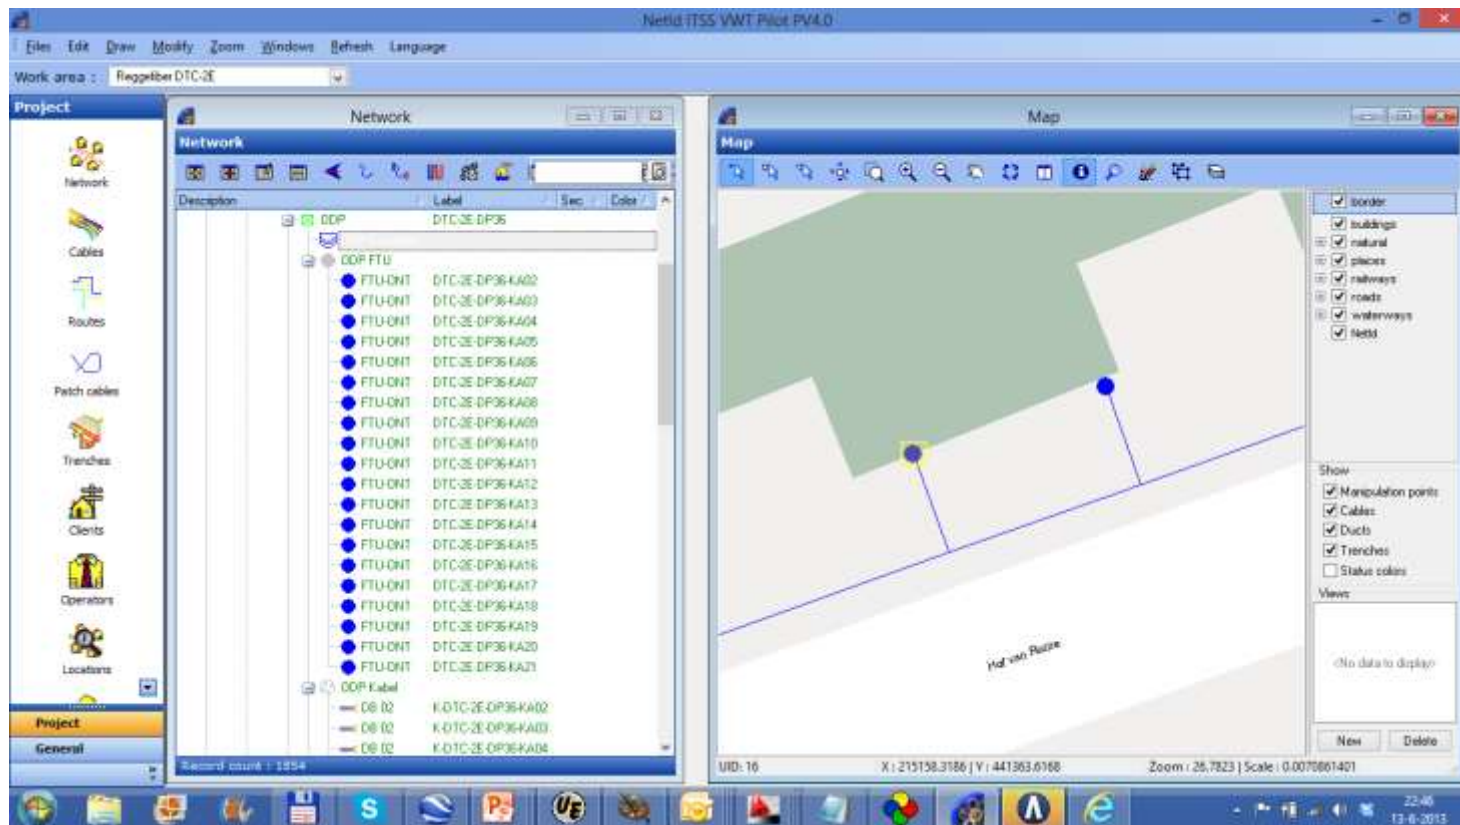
Netld ITSS VWT Pilot PV4.0

Files Edit Draw Modify Zoom Windows Refresh Language

Work area : Reggeliber DTC-2E

Project

Network

Cables

Routes

Patch cables

Trenches

Clients

Operators

Locations

Project

General

Network

Network

| Description | Label | Sec | Color |
|---|---|---|---|
| ODP | DTC-2E-DP36 | | |
| ODP FTU | | | |
| FTU-ONT | DTC-2E-DP36-KA02 | | |
| FTU-ONT | DTC-2E-DP36-KA03 | | |
| FTU-ONT | DTC-2E-DP36-KA04 | | |
| FTU-ONT | DTC-2E-DP36-KA05 | | |
| FTU-ONT | DTC-2E-DP36-KA06 | | |
| FTU-ONT | DTC-2E-DP36-KA07 | | |
| FTU-ONT | DTC-2E-DP36-KA08 | | |
| FTU-ONT | DTC-2E-DP36-KA09 | | |
| FTU-ONT | DTC-2E-DP36-KA10 | | |
| FTU-ONT | DTC-2E-DP36-KA11 | | |
| FTU-ONT | DTC-2E-DP36-KA12 | | |
| FTU-ONT | DTC-2E-DP36-KA13 | | |
| FTU-ONT | DTC-2E-DP36-KA14 | | |
| FTU-ONT | DTC-2E-DP36-KA15 | | |
| FTU-ONT | DTC-2E-DP36-KA16 | | |
| FTU-ONT | DTC-2E-DP36-KA17 | | |
| FTU-ONT | DTC-2E-DP36-KA18 | | |
| FTU-ONT | DTC-2E-DP36-KA19 | | |
| FTU-ONT | DTC-2E-DP36-KA20 | | |
| FTU-ONT | DTC-2E-DP36-KA21 | | |
| ODP Kabel | | | |
| DB 02 | K-DTC-2E-DP36-KA02 | | |
| DB 02 | K-DTC-2E-DP36-KA03 | | |
| DB 02 | K-DTC-2E-DP36-KA04 | | |

Record count : 1854

Map

Map

border
buildings
natural
places
railways
roads
waterways
Netld

Show
Manipulation points
Cables
Ducts
Trenches
Status colors

Views

<No data to display>

New Delete

Hof van Rozen

UID: 16 X : 215158.3186 | Y : 441363.6168 Zoom : 26.7823 | Scale : 0.0070861401

22:46
13-6-2013